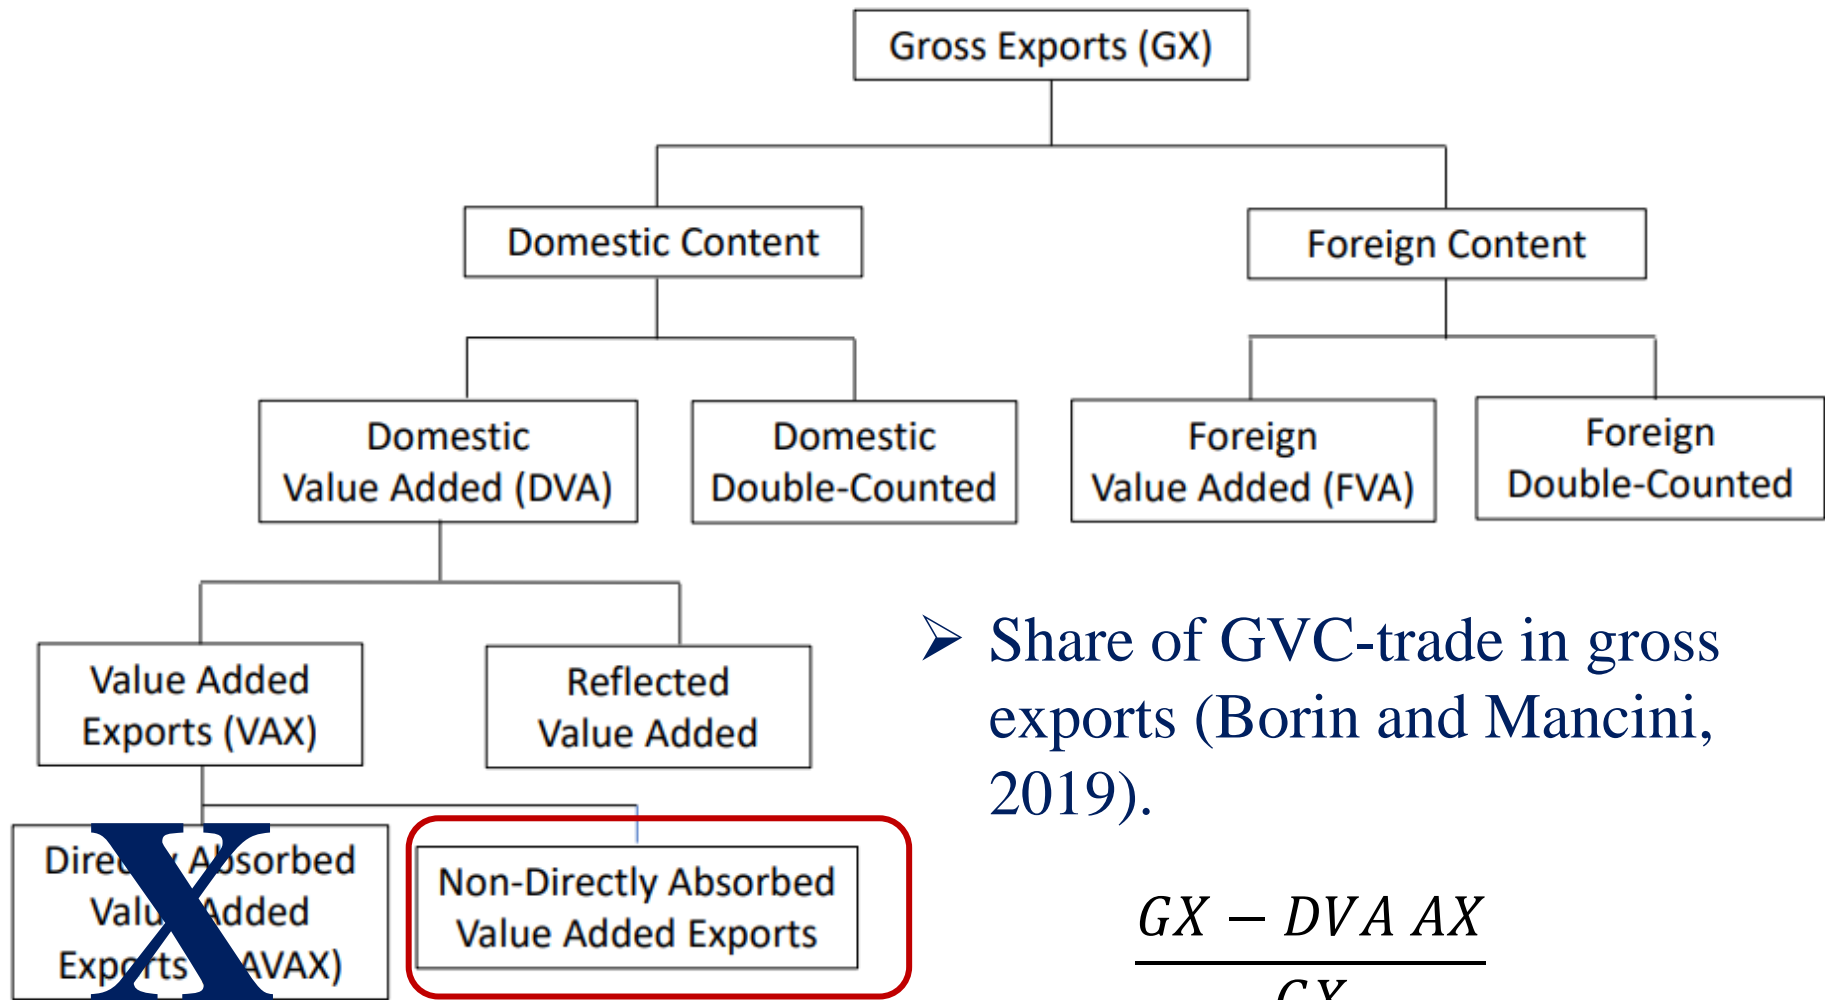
Gross Exports (GX)

Domestic Content

Foreign Content

Domestic Value Added (DVA)

Domestic Double-Counted

Foreign Value Added (FVA)

Foreign Double-Counted

Value Added Exports (VAX)

Reflected Value Added

Dire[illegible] Absorbed Valu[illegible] Added Exp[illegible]ts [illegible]AVAX)

X

Non-Directly Absorbed Value Added Exports

➢ Share of GVC-trade in gross exports (Borin and Mancini, 2019).

$\frac{GX - DVA\ AX}{GX}$